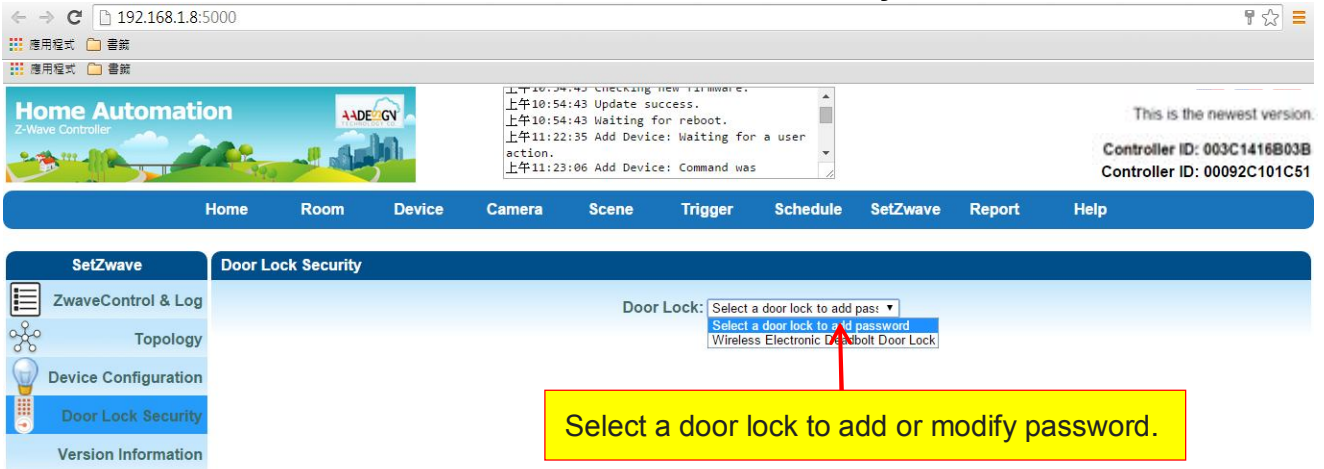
192.168.1.8:5000

應用程式 書籤

應用程式 書籤

Home Automation
Z-Wave Controller

AADESIGN

上午10:54:43 Checking new firmware.
上午10:54:43 Update success.
上午10:54:43 Waiting for reboot.
上午11:22:35 Add Device: Waiting for a user action.
上午11:23:06 Add Device: Command was

This is the newest version.

Controller ID: 003C1416B03B
Controller ID: 00092C101C51

Home Room Device Camera Scene Trigger Schedule SetZwave Report Help

SetZwave

ZwaveControl & Log
Topology
Device Configuration
Door Lock Security
Version Information

Door Lock Security

Door Lock: Select a door lock to add pass

Select a door lock to add password
Wireless Electronic Deadbolt Door Lock

Select a door lock to add or modify password.